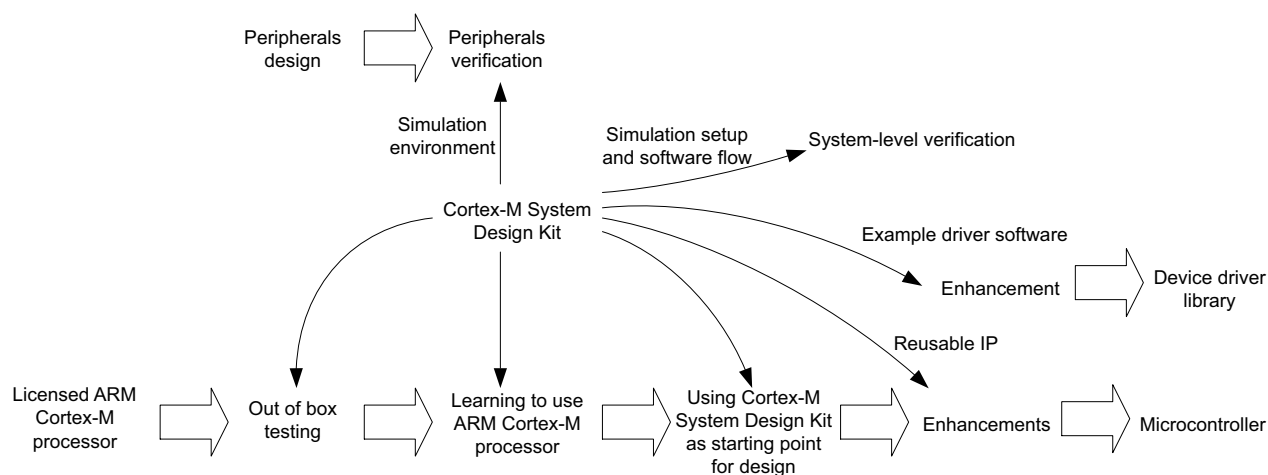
Peripherals design

Peripherals verification

Simulation environment

Simulation setup and software flow

System-level verification

Cortex-M System Design Kit

Example driver software

Enhancement

Device driver library

Reusable IP

Licensed ARM Cortex-M processor

Out of box testing

Learning to use ARM Cortex-M processor

Using Cortex-M System Design Kit as starting point for design

Enhancements

Microcontroller